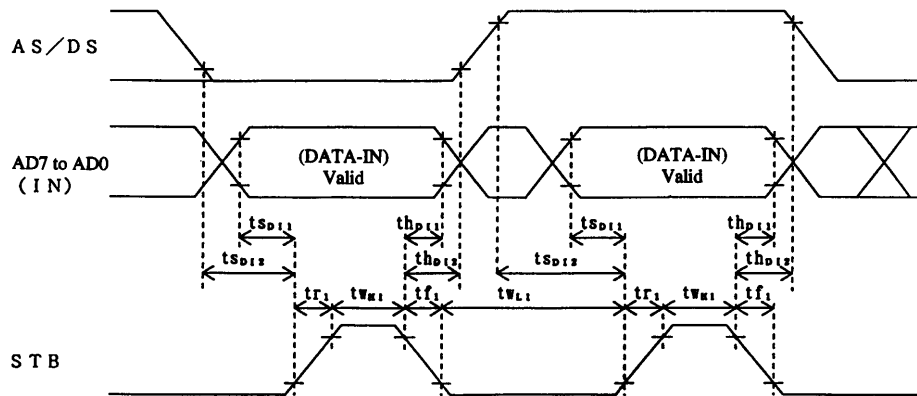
AS/DS

AD7 to AD0 (IN)

(DATA-IN) Valid

(DATA-IN) Valid

$ts_{DI1}$

$th_{DI1}$

$ts_{DI1}$

$th_{DI1}$

$ts_{DI2}$

$th_{DI2}$

$ts_{DI2}$

$th_{DI2}$

$tr_1$

$tw_{H1}$

$tf_1$

$tw_{L1}$

$tr_1$

$tw_{H1}$

$tf_1$

STB